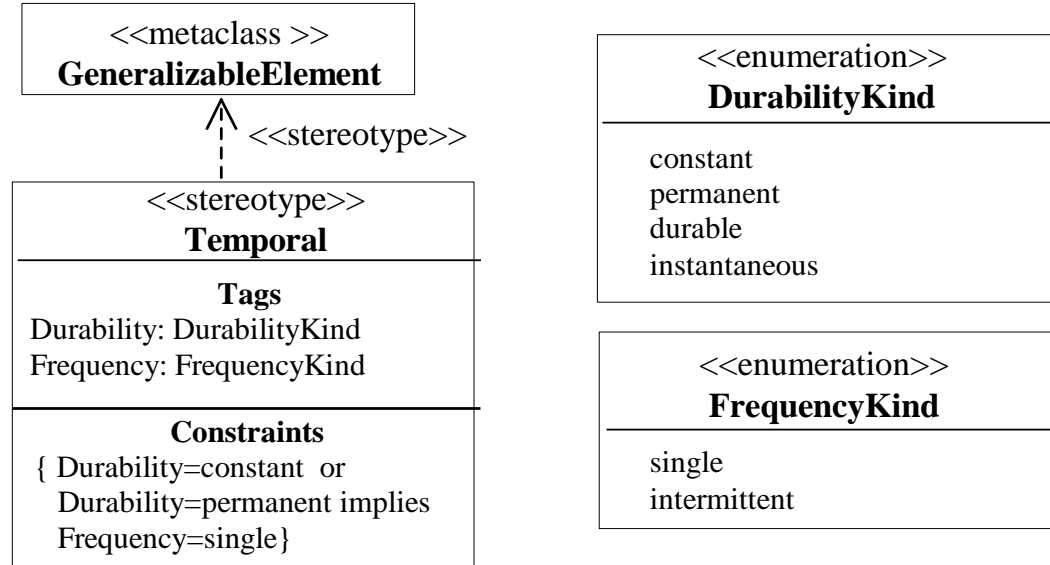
<<metaclass >>
**GeneralizableElement**

<<stereotype>>

<<stereotype>>
**Temporal**

**Tags**
Durability: DurabilityKind
Frequency: FrequencyKind

**Constraints**
{ Durability=constant or Durability=permanent implies Frequency=single}

<<enumeration>>
**DurabilityKind**

constant
permanent
durable
instantaneous

<<enumeration>>
**FrequencyKind**

single
intermittent